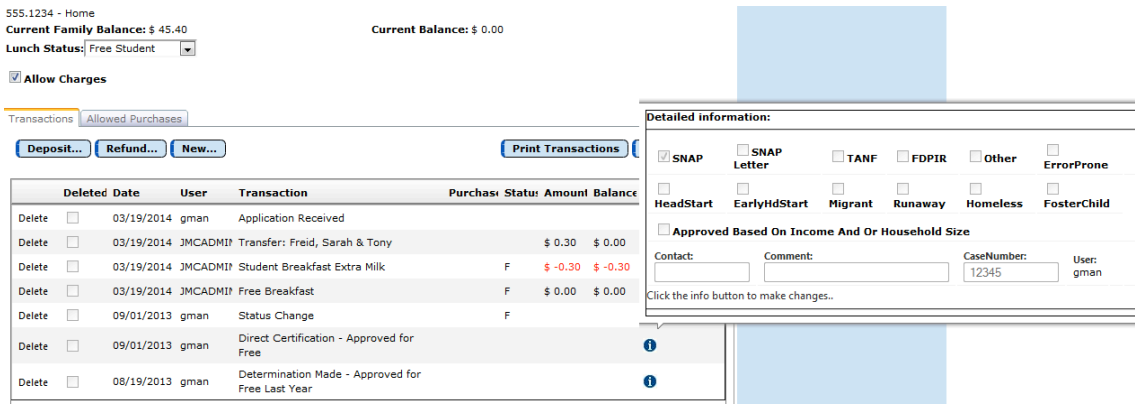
555.1234 - Home
Current Family Balance: $ 45.40
Current Balance: $ 0.00
Lunch Status: Free Student

Allow Charges

Transactions | Allowed Purchases

Deposit... | Refund... | New... | Print Transactions

| | Deleted | Date | User | Transaction | Purchase | Status | Amount | Balance |
|---|---|---|---|---|---|---|---|---|
| Delete | | 03/19/2014 | gman | Application Received | | | | |
| Delete | | 03/19/2014 | JMCADMIN | Transfer: Freid, Sarah & Tony | | | $ 0.30 | $ 0.00 |
| Delete | | 03/19/2014 | JMCADMIN | Student Breakfast Extra Milk | | F | $ -0.30 | $ -0.30 |
| Delete | | 03/19/2014 | JMCADMIN | Free Breakfast | | F | $ 0.00 | $ 0.00 |
| Delete | | 09/01/2013 | gman | Status Change | | F | | |
| Delete | | 09/01/2013 | gman | Direct Certification - Approved for Free | | | | |
| Delete | | 08/19/2013 | gman | Determination Made - Approved for Free Last Year | | | | |

Detailed information:

SNAP | SNAP Letter | TANF | FDPIR | Other | ErrorProne
HeadStart | EarlyHdStart | Migrant | Runaway | Homeless | FosterChild

Approved Based On Income And Or Household Size

Contact: | Comment: | CaseNumber: 12345 | User: gman

Click the info button to make changes..